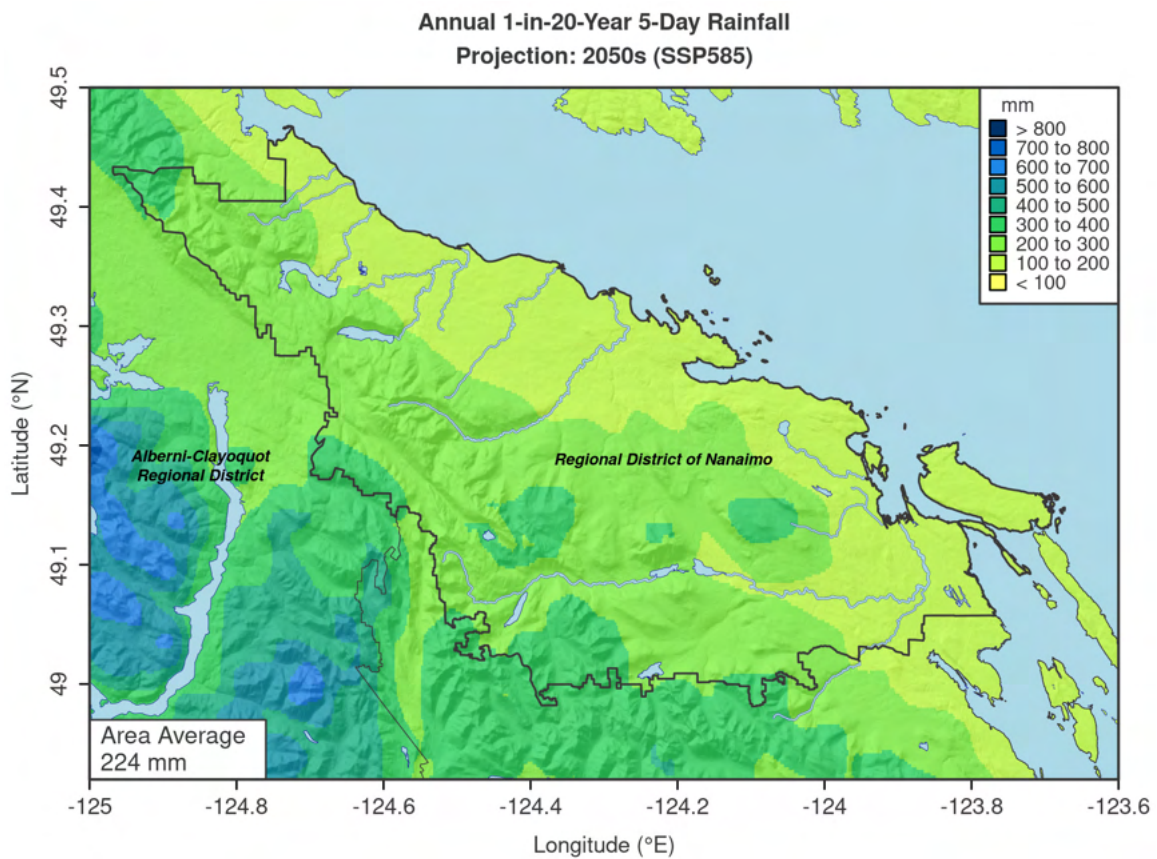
Annual 1-in-20-Year 5-Day Rainfall
Projection: 2050s (SSP585)

mm
> 800
700 to 800
600 to 700
500 to 600
400 to 500
300 to 400
200 to 300
100 to 200
< 100

Alberni-Clayoquot Regional District

Regional District of Nanaimo

Area Average
224 mm

Latitude (°N)

49.5
49.4
49.3
49.2
49.1
49

-125
-124.8
-124.6
-124.4
-124.2
-124
-123.8
-123.6

Longitude (°E)